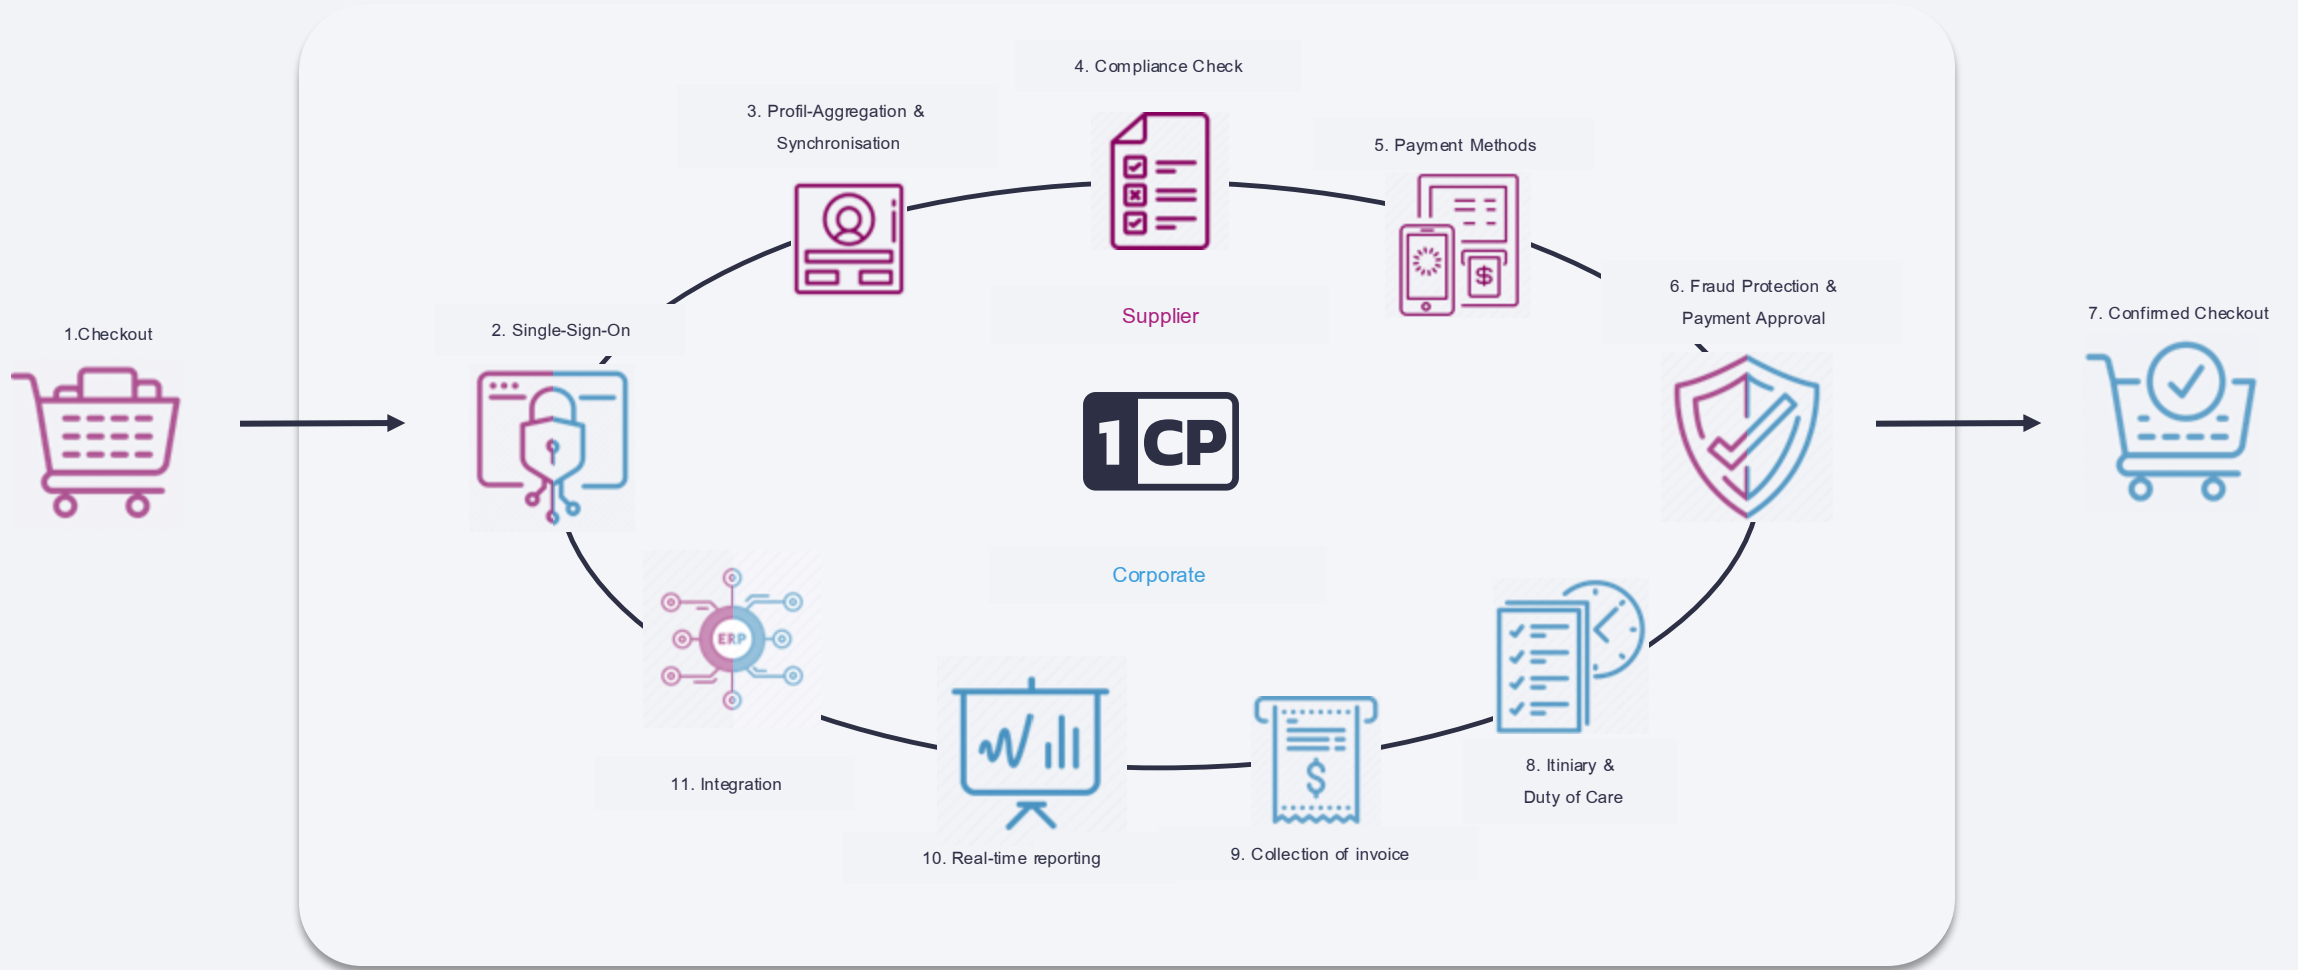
1.Checkout

2. Single-Sign-On

3. Profil-Aggregation & Synchronisation

4. Compliance Check

5. Payment Methods

6. Fraud Protection & Payment Approval

7. Confirmed Checkout

Supplier

1CP

Corporate

ERP

8. Itiniary & Duty of Care

9. Collection of invoice

10. Real-time reporting

11. Integration